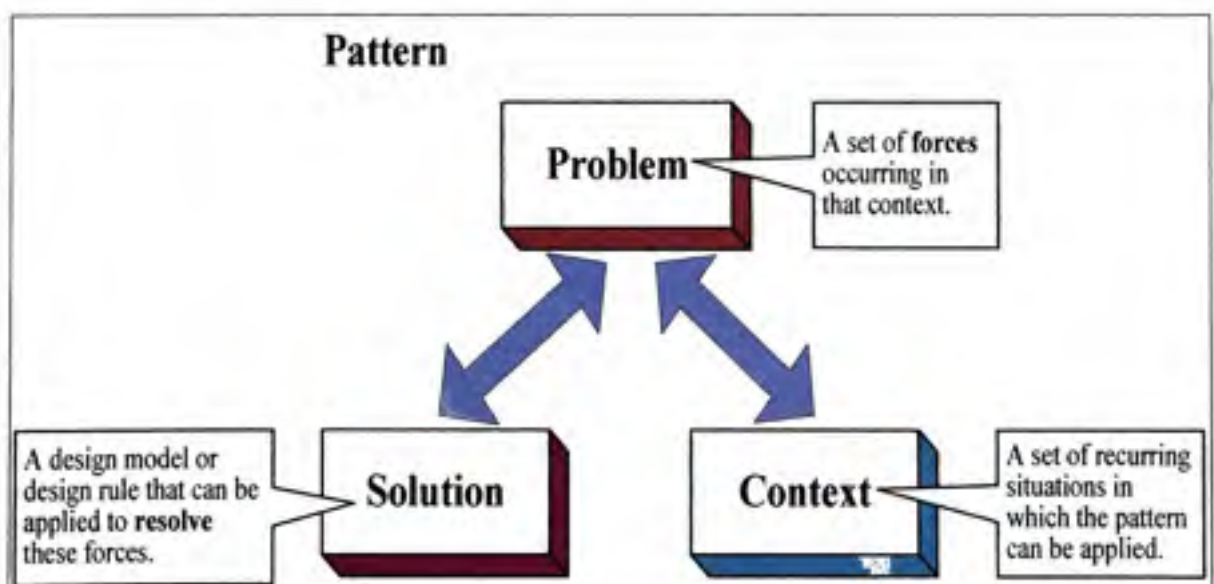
Pattern

Problem

A set of **forces** occurring in that context.

A design model or design rule that can be applied to **resolve** these forces.

Solution

Context

A set of recurring situations in which the pattern can be applied.